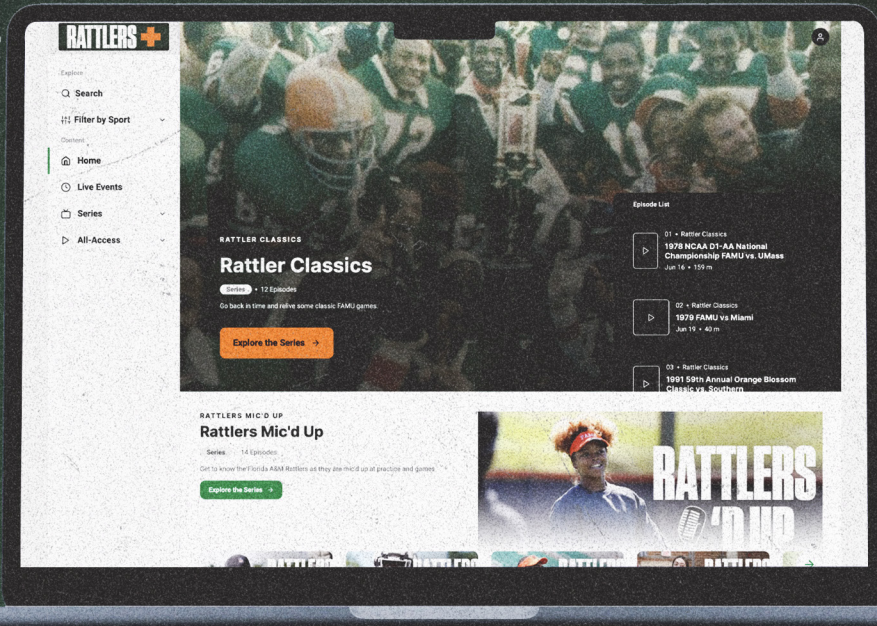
RATTLERS+

Explore

Search

Filter by Sport

Content

Home

Live Events

Series

All-Access

RATTLER CLASSICS

Rattler Classics

Series • 12 Episodes

Go back in time and relive some classic FAMU games.

Explore the Series →

Episode List

01 • Rattler Classics
1978 NCAA D1-AA National Championship FAMU vs. UMass
Jun 16 • 159 m

02 • Rattler Classics
1979 FAMU vs Miami
Jun 19 • 40 m

03 • Rattler Classics
1991 59th Annual Orange Blossom Classic vs. Southern

RATTLERS MIC'D UP

Rattlers Mic'd Up

Series • 14 Episodes

Get to know the Florida A&M Rattlers as they are mic'd up at practice and games

Explore the Series →

RATTLERS
'D UP